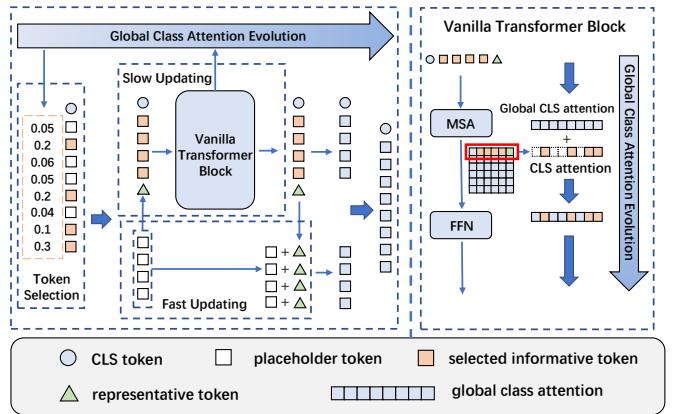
Global Class Attention Evolution

Slow Updating

0.05
0.2
0.06
0.05
0.2
0.04
0.1
0.3

Token Selection

Vanilla Transformer Block

+
+
+
+

Fast Updating

Vanilla Transformer Block

MSA

Global CLS attention

+

CLS attention

FFN

Global Class Attention Evolution

CLS token
placeholder token
selected informative token
representative token
global class attention